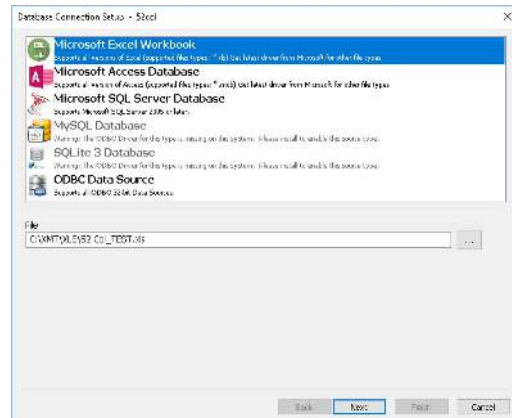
Database Connection Setup - S2ecl

×

Microsoft Excel Workbook
Supports all versions of Excel (supported file types: *.xls) Get latest driver from Microsoft for other file types

Microsoft Access Database
Supports all versions of Access (supported file types: *.mdb) Get latest driver from Microsoft for other file types

Microsoft SQL Server Database
Supports Microsoft SQL Server 2005 or later.

MySQL Database
Warning: the ODBC Driver for this type is missing on this system. Please install to enable this source type.

SQLite 3 Database
Warning: the ODBC Driver for this type is missing on this system. Please install to enable this source type.

ODBC Data Source
Supports all ODBC 32-bit Data Sources

File
C:\XNT\XLE\S2 Col_TEST.xls

...

Back Next Finish Cancel